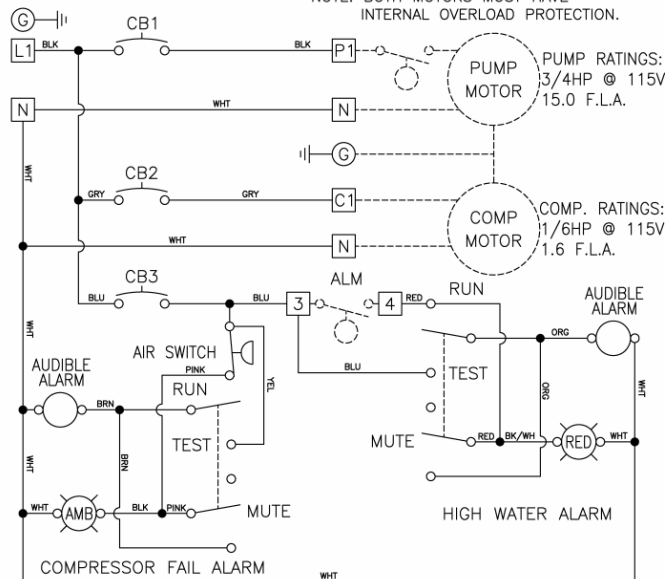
NOTE: BOTH MOTORS MUST HAVE INTERNAL OVERLOAD PROTECTION.

G
L1
BLK
CB1
BLK
P1
PUMP MOTOR
PUMP RATINGS: 3/4HP @ 115V 15.0 F.L.A.

N
WHT
N
WHT

G

CB2
GRY
GRY
C1
COMP MOTOR
COMP. RATINGS: 1/6HP @ 115V 1.6 F.L.A.

WHT
N

CB3
BLU
BLU
3
ALM
4
RED
RUN
AUDIBLE ALARM
ORG
WHT

AIR SWITCH
PINK
YEL
BLU
TEST
ORG

AUDIBLE ALARM
BRN
RUN
BRN

TEST
MUTE
RED
BK/WH
RED
WHT

WHT
AMB
BLK
PINK
MUTE
HIGH WATER ALARM

COMPRESSOR FAIL ALARM
WHT